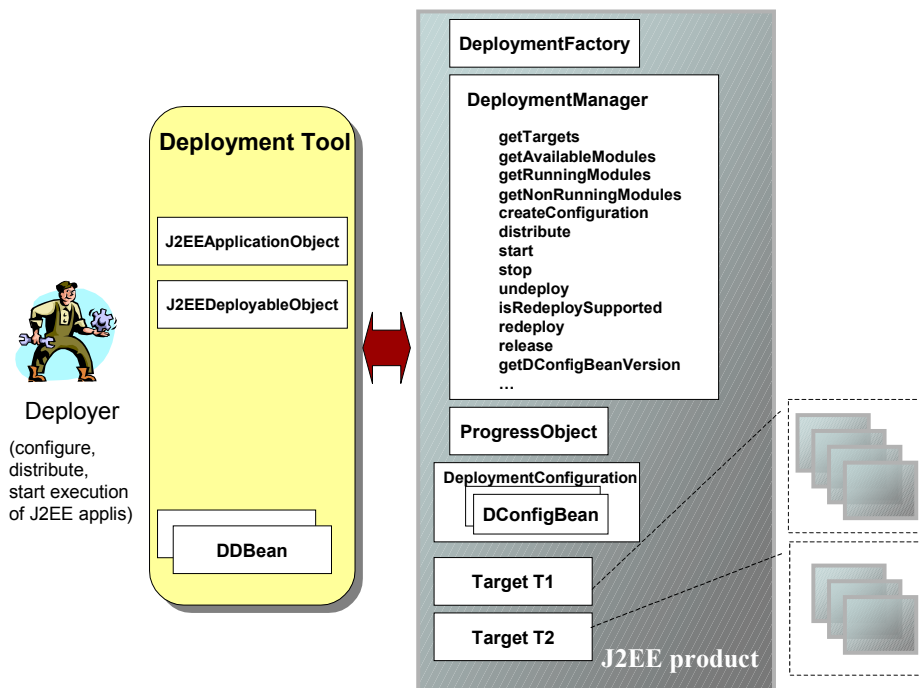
Deployer

(configure, distribute, start execution of J2EE applis)

Deployment Tool

J2EEApplicationObject

J2EEDeployableObject

DDBean

DeploymentFactory

DeploymentManager

getTargets
getAvailableModules
getRunningModules
getNonRunningModules
createConfiguration
distribute
start
stop
undeploy
isRedeploySupported
redeploy
release
getDConfigBeanVersion
…

ProgressObject

DeploymentConfiguration

DConfigBean

Target T1

Target T2

J2EE product